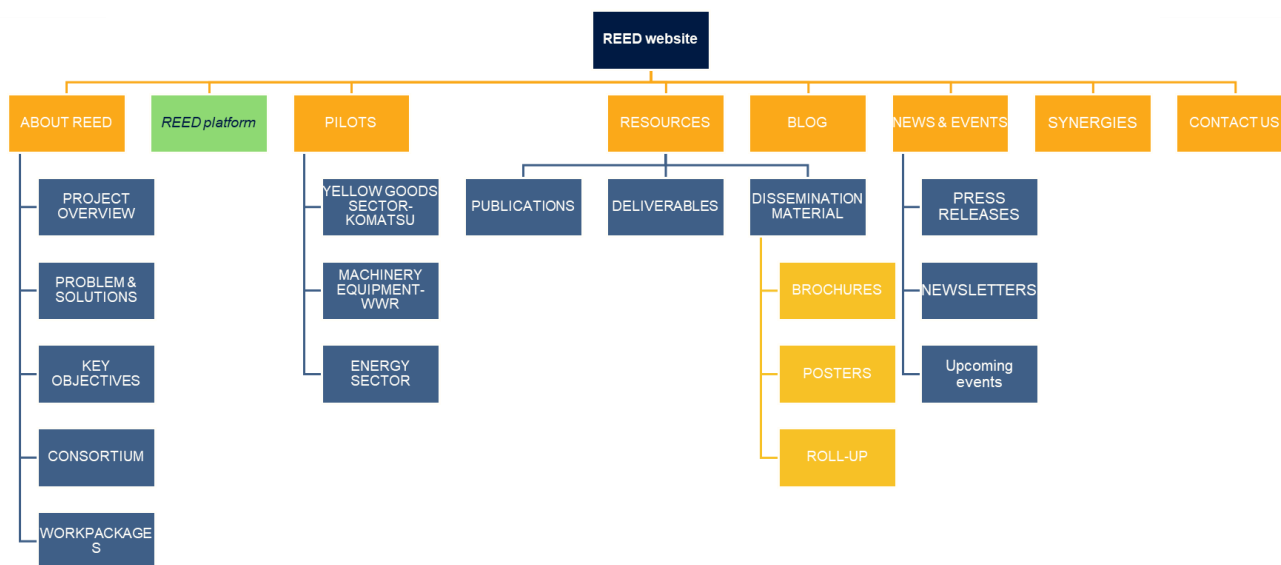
REED website

ABOUT REED

PROJECT OVERVIEW

PROBLEM & SOLUTIONS

KEY OBJECTIVES

CONSORTIUM

WORKPACKAGES

REED platform

PILOTS

YELLOW GOODS SECTOR-KOMATSU

MACHINERY EQUIPMENT-WWR

ENERGY SECTOR

RESOURCES

PUBLICATIONS

DELIVERABLES

DISSEMINATION MATERIAL

BROCHURES

POSTERS

ROLL-UP

BLOG

NEWS & EVENTS

PRESS RELEASES

NEWSLETTERS

Upcoming events

SYNERGIES

CONTACT US